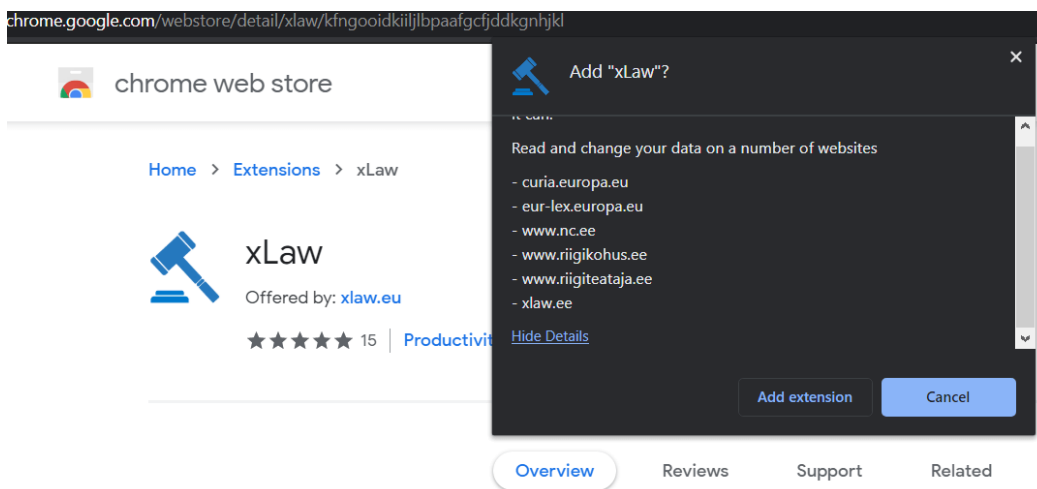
chrome.google.com/webstore/detail/xlaw/kfngooidkiiljlbpaafgcfjddkgnhjkl

chrome web store

Home > Extensions > xLaw

xLaw

Offered by: xlaw.eu

15 | Productivit

Overview Reviews Support Related

Add "xLaw"?

×

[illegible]

Read and change your data on a number of websites

- curia.europa.eu
- eur-lex.europa.eu
- www.nc.ee
- www.riigikohus.ee
- www.riigiteataja.ee
- xlaw.ee

Hide Details

Add extension

Cancel